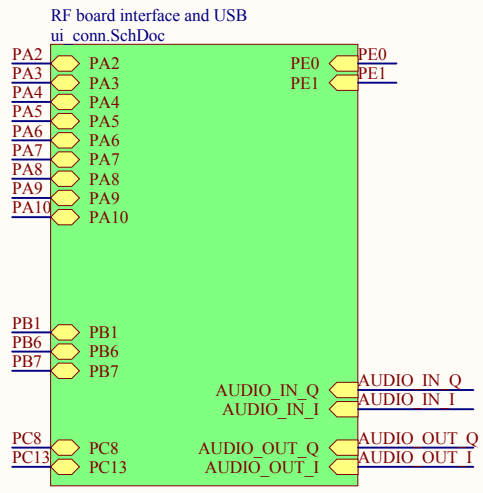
RF board interface and USB
ui_conn.SchDoc

PA2 PA2
PA3 PA3
PA4 PA4
PA5 PA5
PA6 PA6
PA7 PA7
PA8 PA8
PA9 PA9
PA10 PA10

PE0 PE0
PE1 PE1

PB1 PB1
PB6 PB6
PB7 PB7

AUDIO_IN_Q AUDIO_IN_Q
AUDIO_IN_I AUDIO_IN_I

PC8 PC8
PC13 PC13

AUDIO_OUT_Q AUDIO_OUT_Q
AUDIO_OUT_I AUDIO_OUT_I